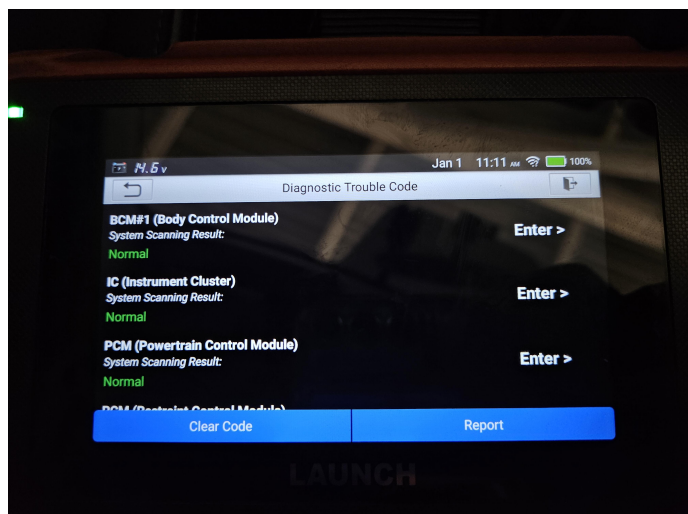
14.6 v
Jan 1 11:11 AM 100%
Diagnostic Trouble Code

BCM#1 (Body Control Module)
System Scanning Result:
Normal
Enter >

IC (Instrument Cluster)
System Scanning Result:
Normal
Enter >

PCM (Powertrain Control Module)
System Scanning Result:
Normal
Enter >

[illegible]

Clear Code
Report

LAUNCH